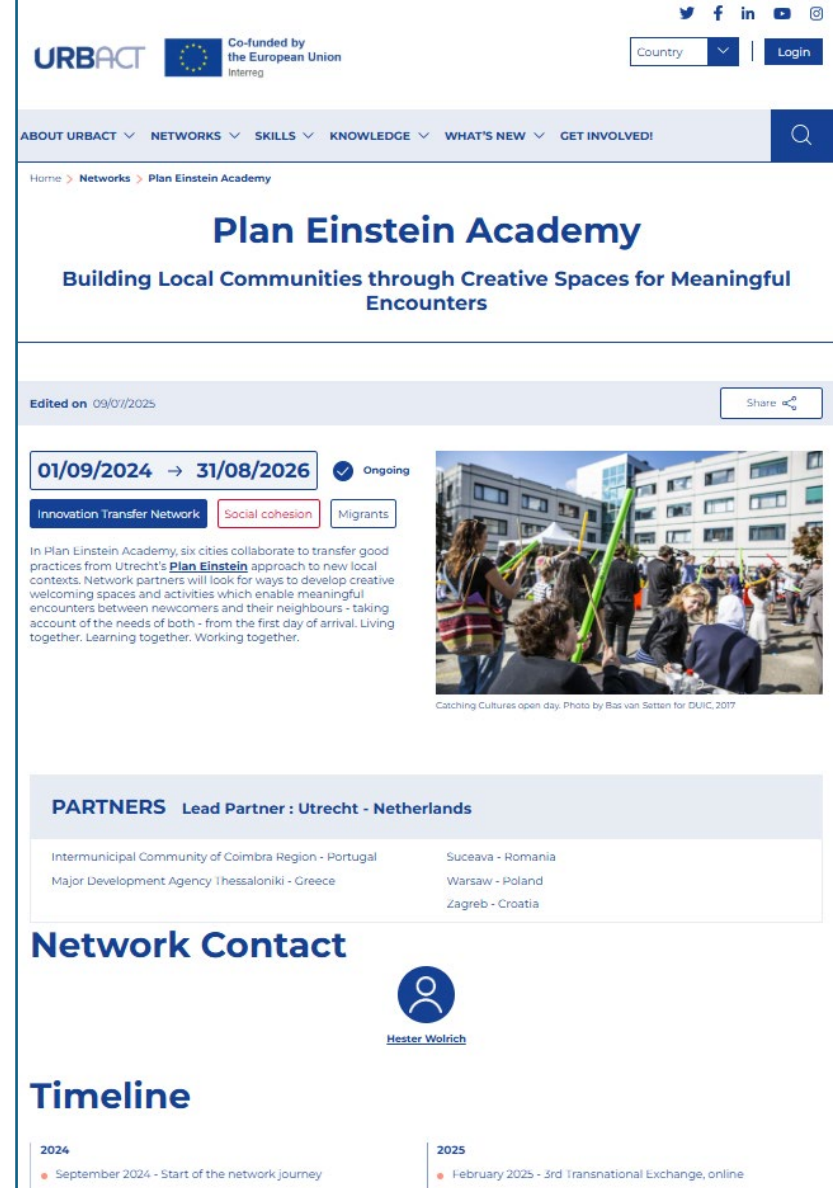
URBACT Co-funded by the European Union Interreg

Country Login

ABOUT URBACT NETWORKS SKILLS KNOWLEDGE WHAT'S NEW GET INVOLVED!

Home > Networks > Plan Einstein Academy

Plan Einstein Academy

Building Local Communities through Creative Spaces for Meaningful Encounters

Edited on 09/07/2025

Share

01/09/2024 → 31/08/2026 Ongoing

Innovation Transfer Network Social cohesion Migrants

In Plan Einstein Academy, six cities collaborate to transfer good practices from Utrecht's Plan Einstein approach to new local contexts. Network partners will look for ways to develop creative welcoming spaces and activities which enable meaningful encounters between newcomers and their neighbours - taking account of the needs of both - from the first day of arrival. Living together. Learning together. Working together.

Catching Cultures open day. Photo by Bas van Setten for DUIC, 2017

PARTNERS Lead Partner : Utrecht - Netherlands

Intermunicipal Community of Coimbra Region - Portugal
Major Development Agency Thessaloniki - Greece

Suceava - Romania
Warsaw - Poland
Zagreb - Croatia

Network Contact

Hester Wolrich

Timeline

2024
September 2024 - Start of the network journey

2025
February 2025 - 3rd Transnational Exchange, online